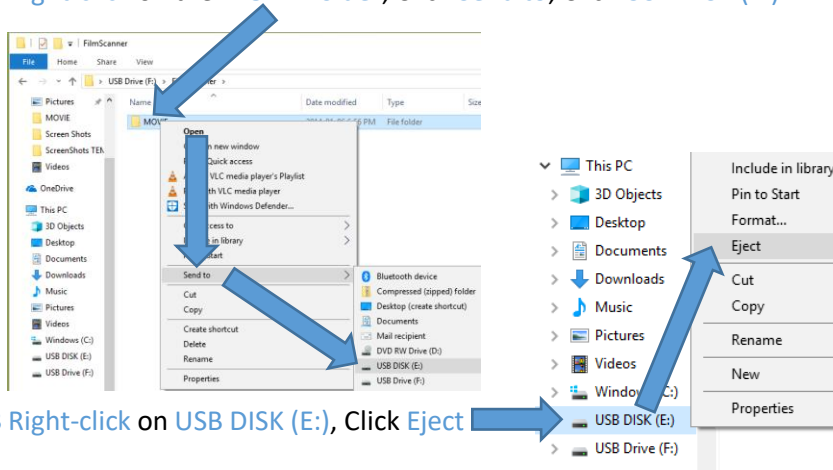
FilmScanner

File Home Share View

USB Drive (F:) > F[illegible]er >

Name Date modified Type Size

MOVI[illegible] File folder

Pictures
MOVIE
Screen Shots
ScreenShots TEN
Videos
OneDrive
This PC
3D Objects
Desktop
Documents
Downloads
Music
Pictures
Videos
Windows (C:)
USB DISK (E:)
USB Drive (F:)

Open
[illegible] new window
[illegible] Quick access
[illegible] VLC media player's Playlist
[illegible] VLC media player
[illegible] with Windows Defender...
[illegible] access to
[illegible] library
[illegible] start
Send to
Cut
Copy
Create shortcut
Delete
Rename
Properties

Bluetooth device
Compressed (zipped) folder
Desktop (create shortcut)
Documents
Mail recipient
DVD RW Drive (D:)
USB DISK (E:)
USB Drive (F:)

This PC
3D Objects
Desktop
Documents
Downloads
Music
Pictures
Videos
Window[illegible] C:)
USB DISK (E:)
USB Drive (F:)

Include in library
Pin to Start
Format...
Eject
Cut
Copy
Rename
New
Properties

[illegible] Right-click on USB DISK (E:), Click Eject